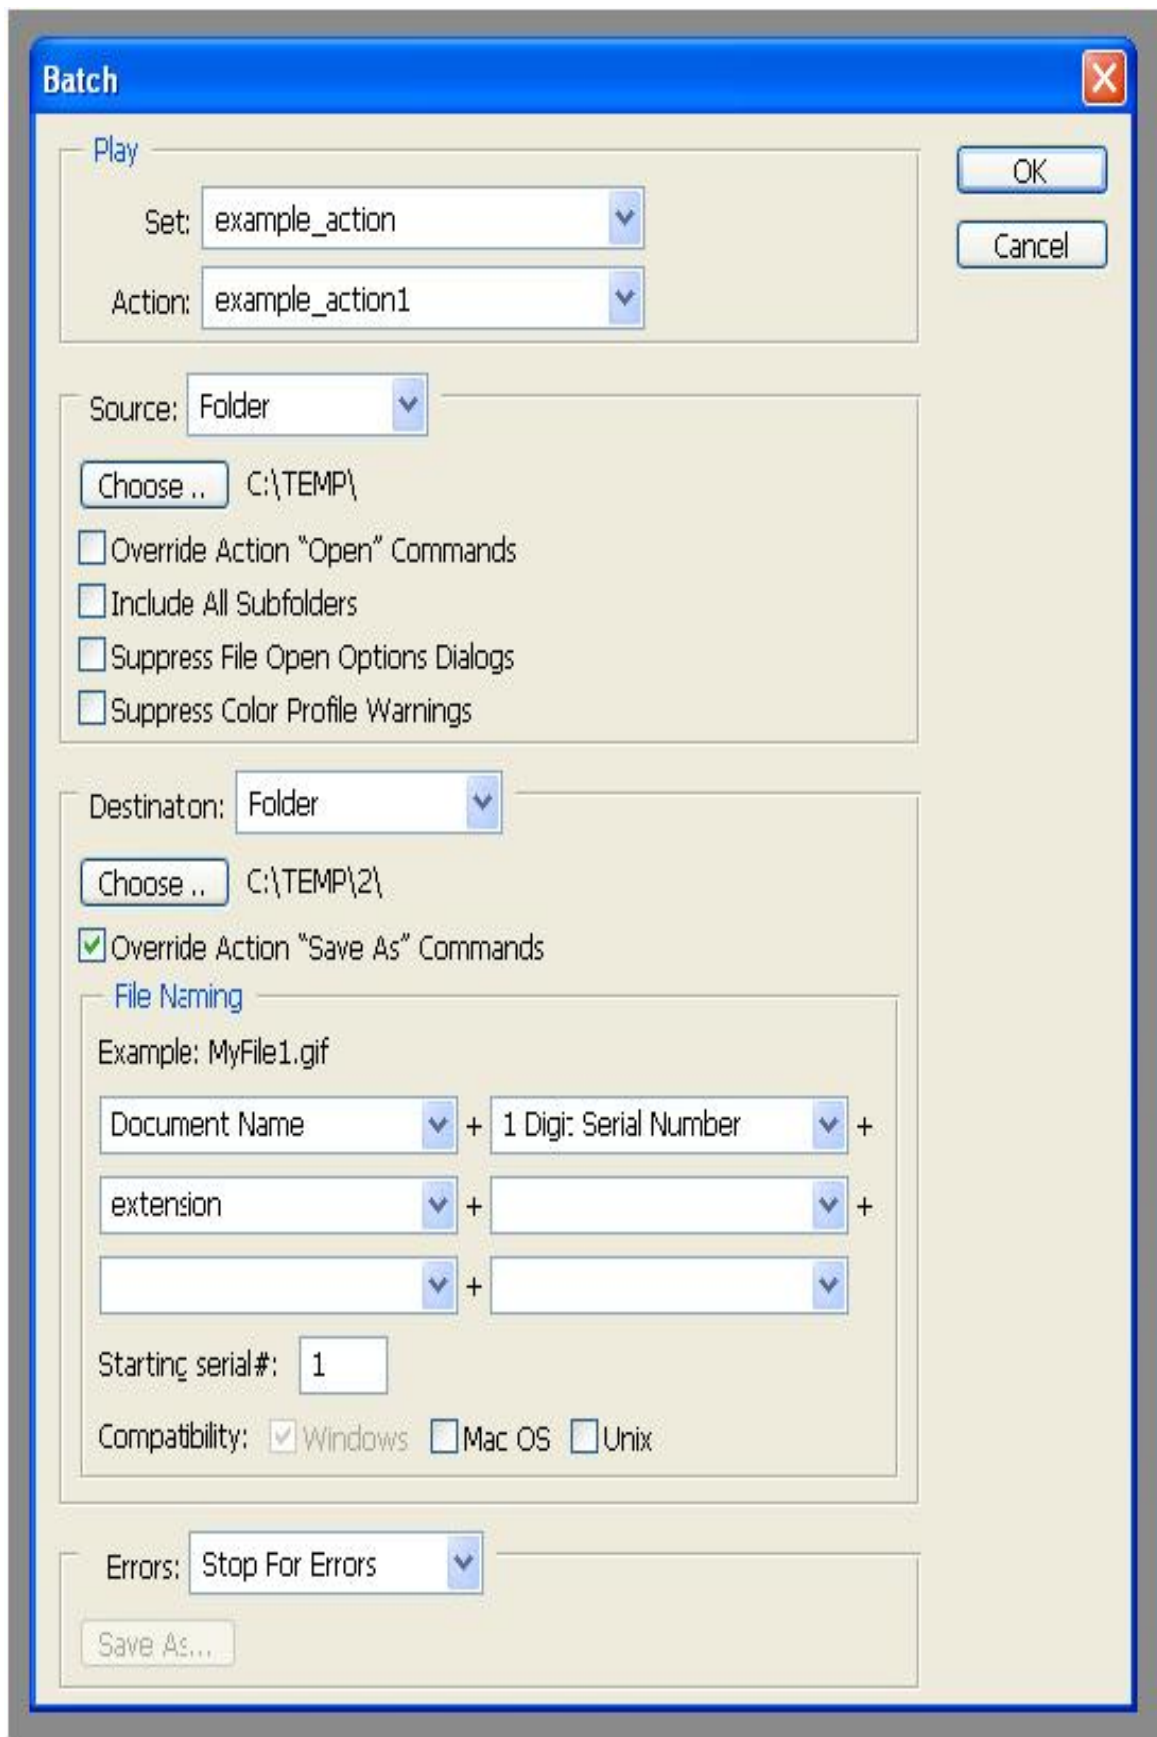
Batch

Play

Set: example_action

Action: example_action1

OK

Cancel

Source: Folder

Choose .. C:\TEMP\

Override Action "Open" Commands

Include All Subfolders

Suppress File Open Options Dialogs

Suppress Color Profile Warnings

Destinaton: Folder

Choose .. C:\TEMP\2\

Override Action "Save As" Commands

File Naming

Example: MyFile1.gif

Document Name + 1 Digit Serial Number +

extension + +

+

Starting serial#: 1

Compatibility: Windows Mac OS Unix

Errors: Stop For Errors

Save As...